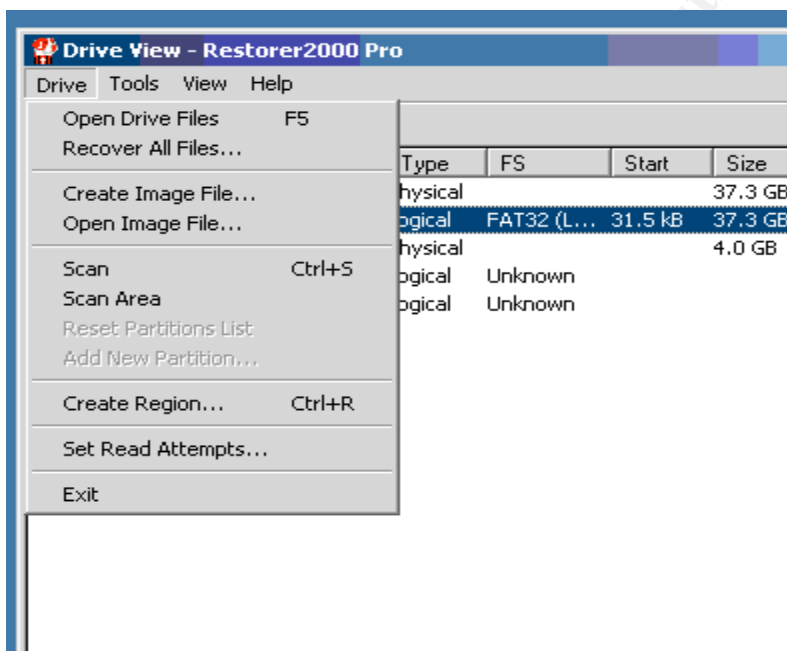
Drive View - Restorer2000 Pro

Drive Tools View Help

Open Drive Files F5
Recover All Files...

Create Image File...
Open Image File...

Scan Ctrl+S
Scan Area
Reset Partitions List
Add New Partition...

Create Region... Ctrl+R

Set Read Attempts...

Exit

| Type | FS | Start | Size |
|---|---|---|---|
| hysical | | | 37.3 GB |
| ogical | FAT32 (L... | 31.5 kB | 37.3 GB |
| hysical | | | 4.0 GB |
| ogical | Unknown | | |
| ogical | Unknown | | |